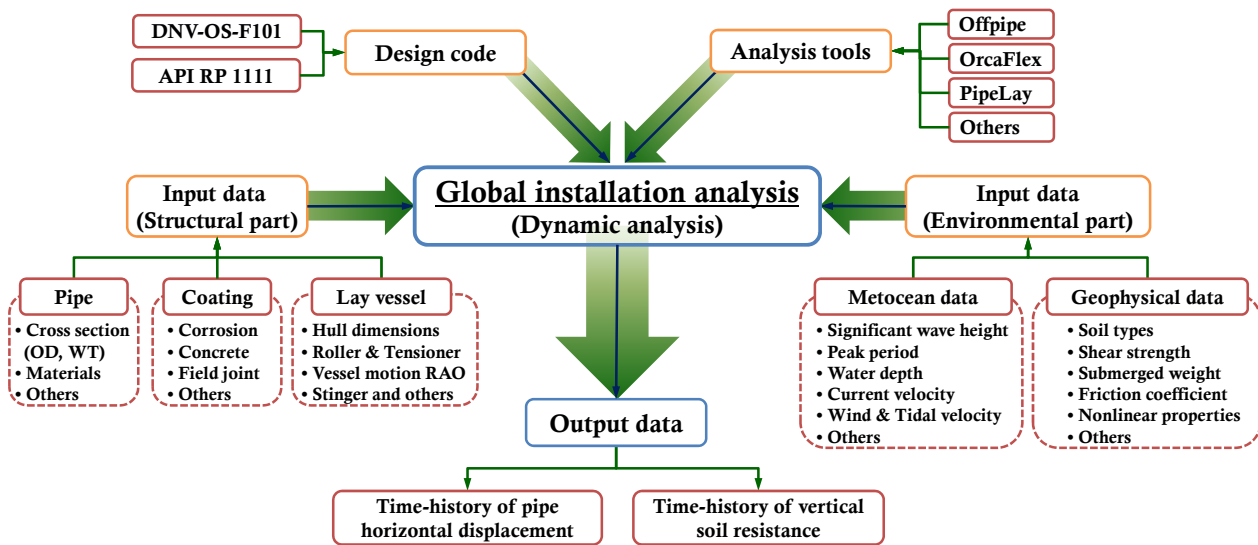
DNV-OS-F101

API RP 1111

Design code

Analysis tools

Offpipe

OrcaFlex

PipeLay

Others

Input data (Structural part)

Global installation analysis (Dynamic analysis)

Input data (Environmental part)

Pipe
• Cross section (OD, WT)
• Materials
• Others

Coating
• Corrosion
• Concrete
• Field joint
• Others

Lay vessel
• Hull dimensions
• Roller & Tensioner
• Vessel motion RAO
• Stinger and others

Metocean data
• Significant wave height
• Peak period
• Water depth
• Current velocity
• Wind & Tidal velocity
• Others

Geophysical data
• Soil types
• Shear strength
• Submerged weight
• Friction coefficient
• Nonlinear properties
• Others

Output data

Time-history of pipe horizontal displacement

Time-history of vertical soil resistance